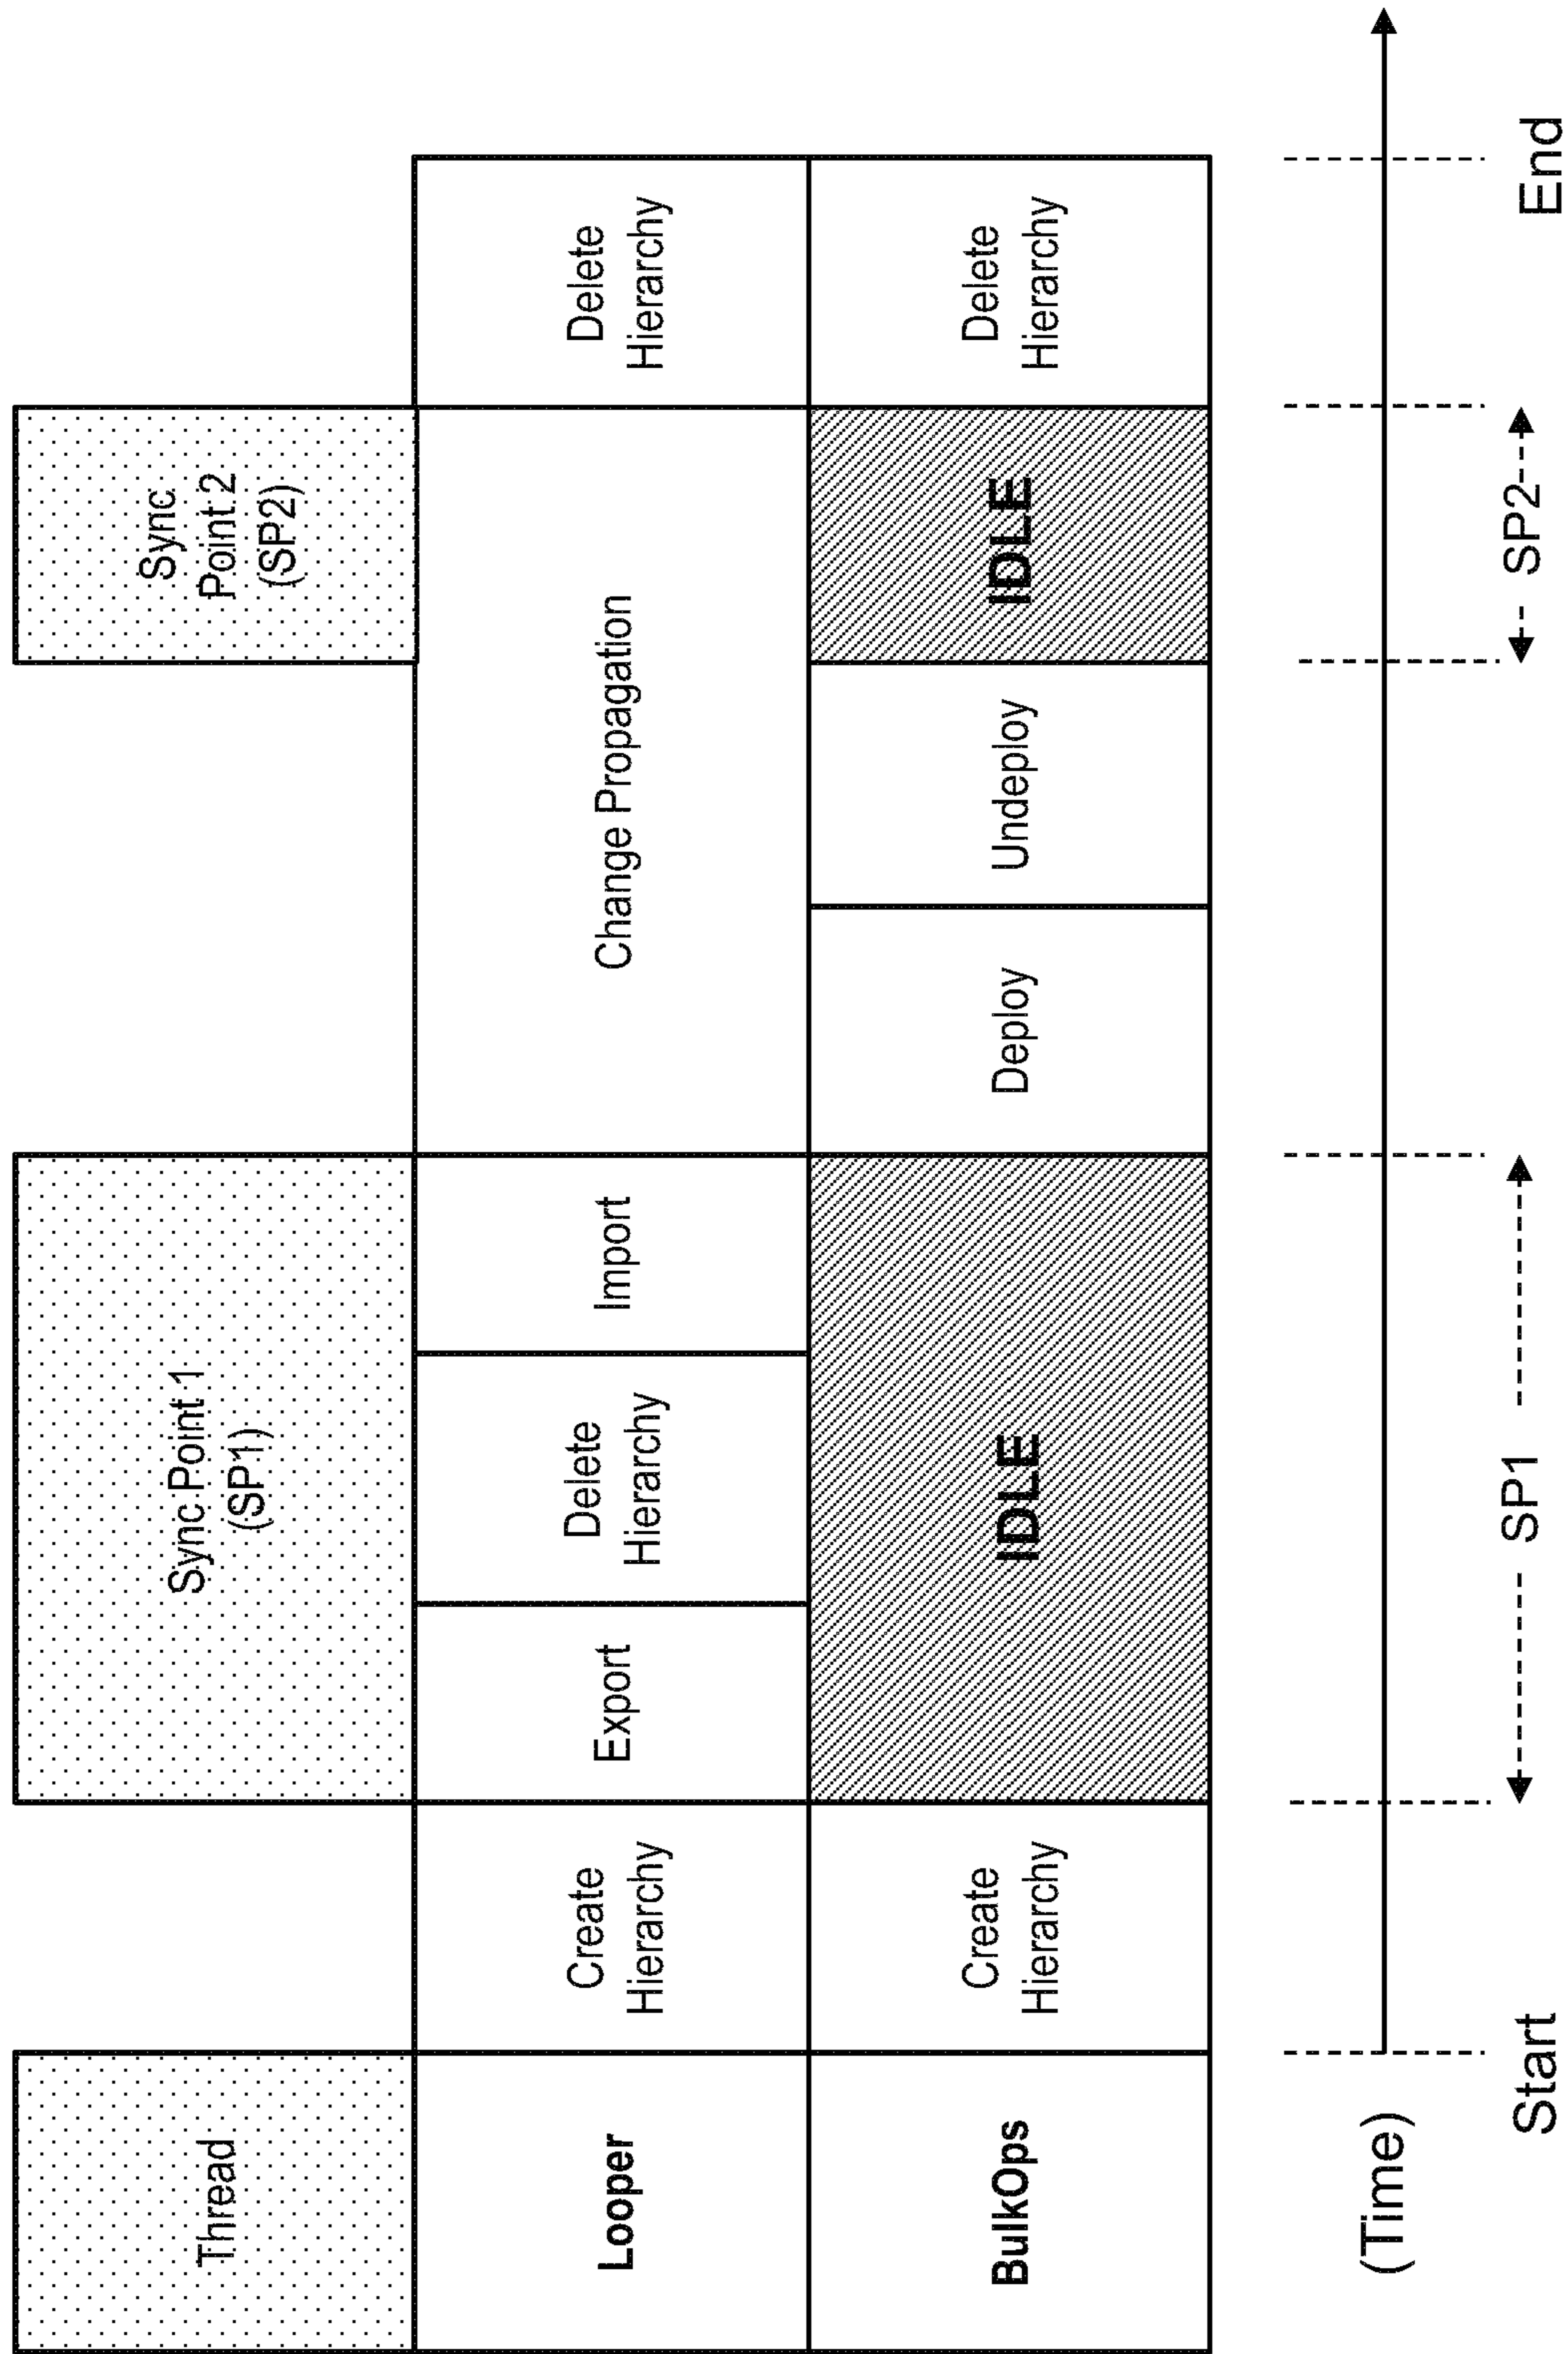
Thread
Looper
BulkOps
(Time)

Create Hierarchy
Create Hierarchy
Start

Sync Point 1 (SP1)
Export
Delete Hierarchy
Import
IDLE
SP1

Change Propagation
Deploy
Undeploy

Sync Point 2 (SP2)
IDLE
SP2

Delete Hierarchy
Delete Hierarchy
End